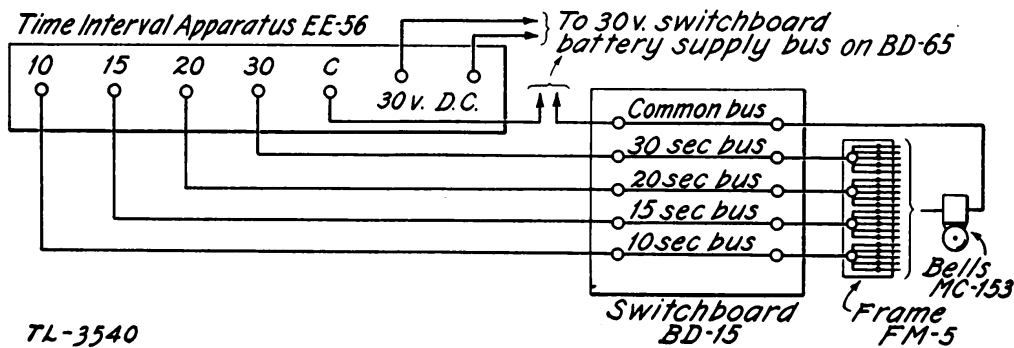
Time Interval Apparatus EE-56

10 15 20 30 C 30 v. D.C.

To 30 v. switchboard battery supply bus on BD-65

Common bus

30 sec bus

20 sec bus

15 sec bus

10 sec bus

Switchboard BD-15

Frame FM-5

Bells MC-153

TL-3540